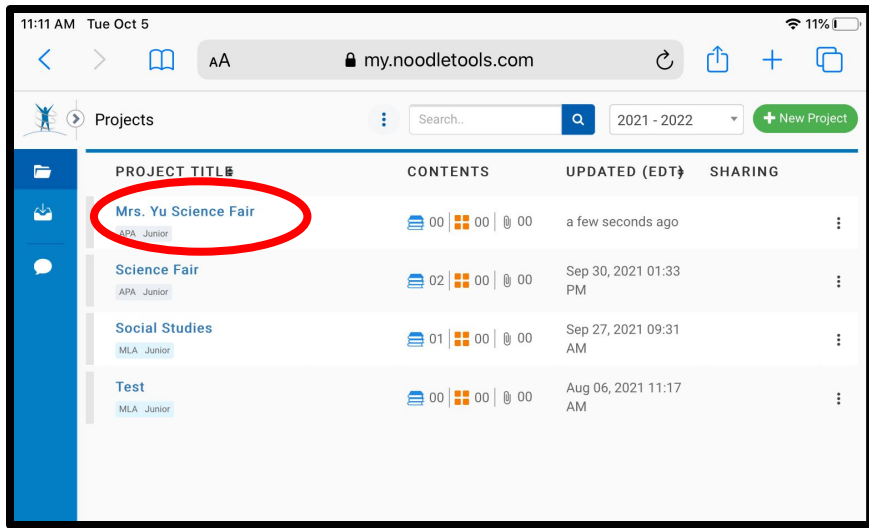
11:11 AM Tue Oct 5

11%

AA my.noodletools.com

Projects

Search..

2021 - 2022

New Project

| PROJECT TITLE | CONTENTS | UPDATED (EDT) | SHARING |
|---|---|---|---|
| Mrs. Yu Science Fair APA Junior | 00 00 00 | a few seconds ago | |
| Science Fair APA Junior | 02 00 00 | Sep 30, 2021 01:33 PM | |
| Social Studies MLA Junior | 01 00 00 | Sep 27, 2021 09:31 AM | |
| Test MLA Junior | 00 00 00 | Aug 06, 2021 11:17 AM | |